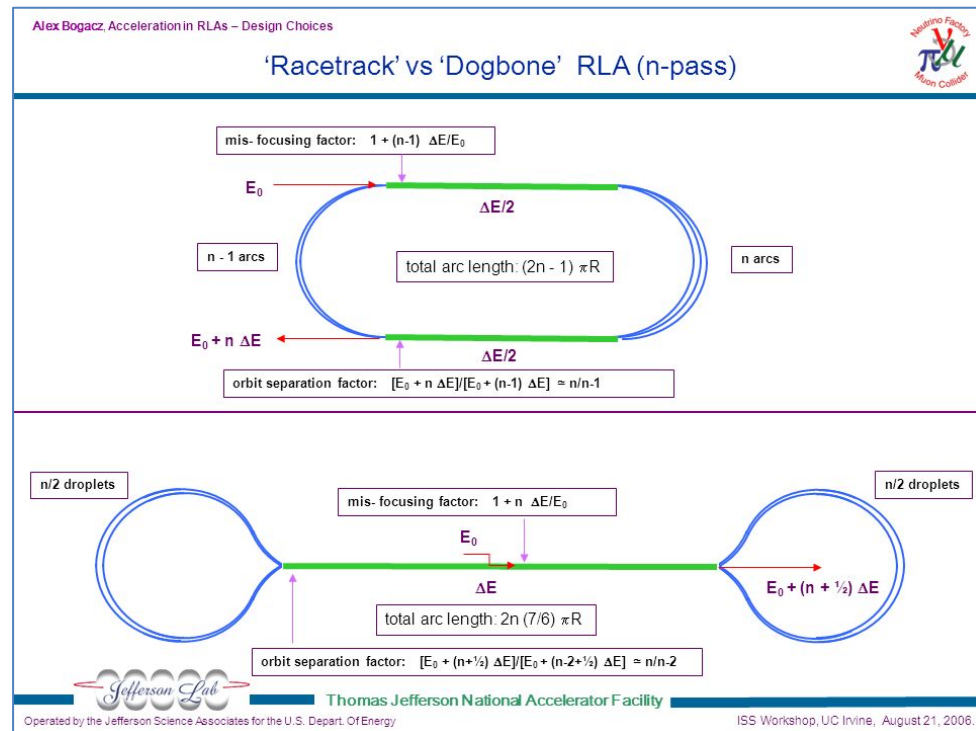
Alex Bogacz, Acceleration in RLAs – Design Choices

Neutrino Factory Muon Collider

'Racetrack' vs 'Dogbone' RLA (n-pass)

mis- focusing factor: $1 + (n-1)\ \Delta E/E_0$

$E_0$

$\Delta E/2$

n - 1 arcs

total arc length: $(2n - 1)\ \pi R$

n arcs

$E_0 + n\ \Delta E$

$\Delta E/2$

orbit separation factor: $[E_0 + n\ \Delta E]/[E_0 + (n-1)\ \Delta E] \simeq n/n-1$

n/2 droplets

mis- focusing factor: $1 + n\ \Delta E/E_0$

n/2 droplets

$E_0$

$\Delta E$

$E_0 + (n + ½)\ \Delta E$

total arc length: $2n\ (7/6)\ \pi R$

orbit separation factor: $[E_0 + (n+½)\ \Delta E]/[E_0 + (n-2+½)\ \Delta E] \simeq n/n-2$

Jefferson Lab

Thomas Jefferson National Accelerator Facility

Operated by the Jefferson Science Associates for the U.S. Depart. Of Energy

ISS Workshop, UC Irvine, August 21, 2006.